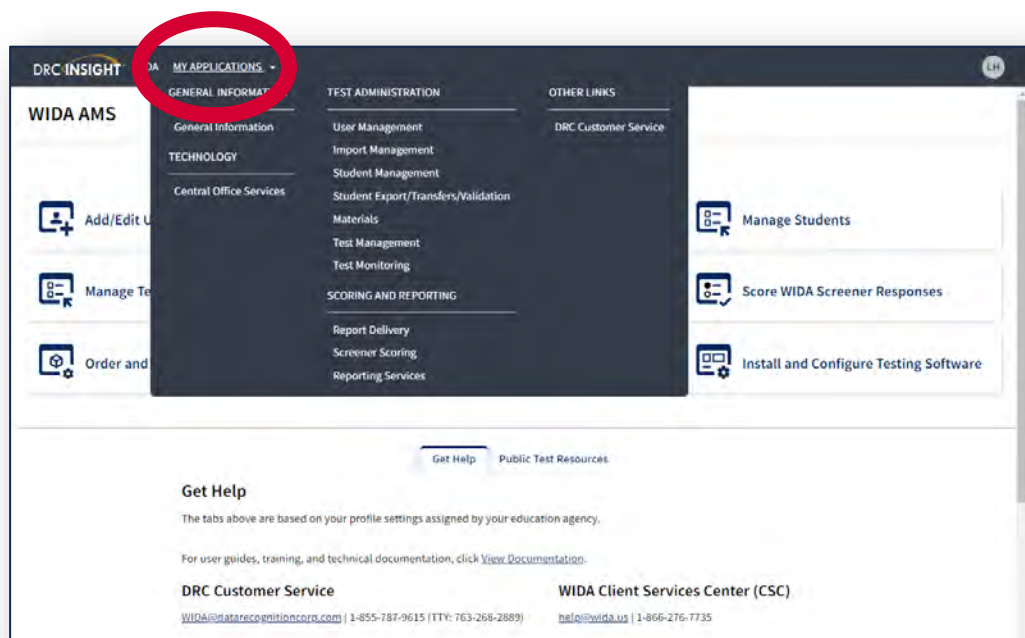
DRC INSIGHT DA MY APPLICATIONS

LH

WIDA AMS

GENERAL INFORMAT

General Information

TECHNOLOGY

Central Office Services

TEST ADMINISTRATION

User Management

Import Management

Student Management

Student Export/Transfers/Validation

Materials

Test Management

Test Monitoring

SCORING AND REPORTING

Report Delivery

Screener Scoring

Reporting Services

OTHER LINKS

DRC Customer Service

Add/Edit U

Manage Te

Order and

Manage Students

Score WIDA Screener Responses

Install and Configure Testing Software

Get Help

Public Test Resources

Get Help

The tabs above are based on your profile settings assigned by your education agency.

For user guides, training, and technical documentation, click View Documentation.

DRC Customer Service

WIDA@datarecognitioncorp.com | 1-855-787-9615 (TTY: 763-268-2889)

WIDA Client Services Center (CSC)

help@wida.us | 1-866-276-7735